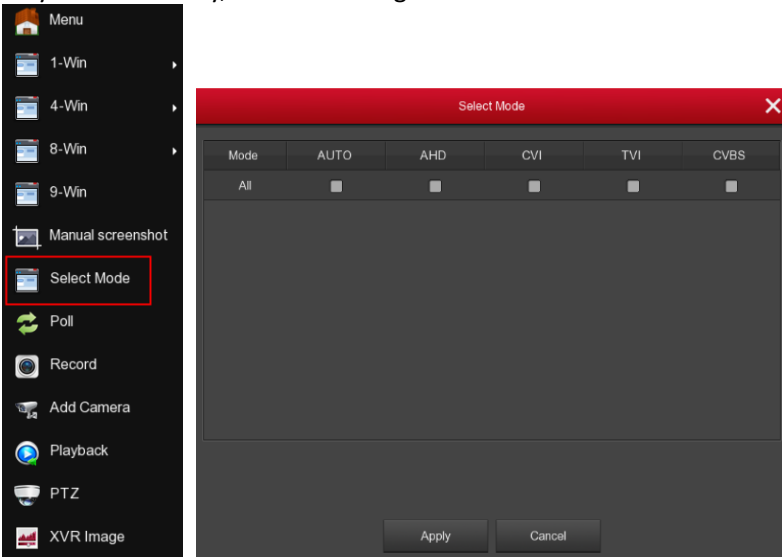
Menu
1-Win
4-Win
8-Win
9-Win
Manual screenshot
Select Mode
Poll
Record
Add Camera
Playback
PTZ
XVR Image

Select Mode

| Mode | AUTO | AHD | CVI | TVI | CVBS |
|---|---|---|---|---|---|
| All | | | | | |

Apply
Cancel